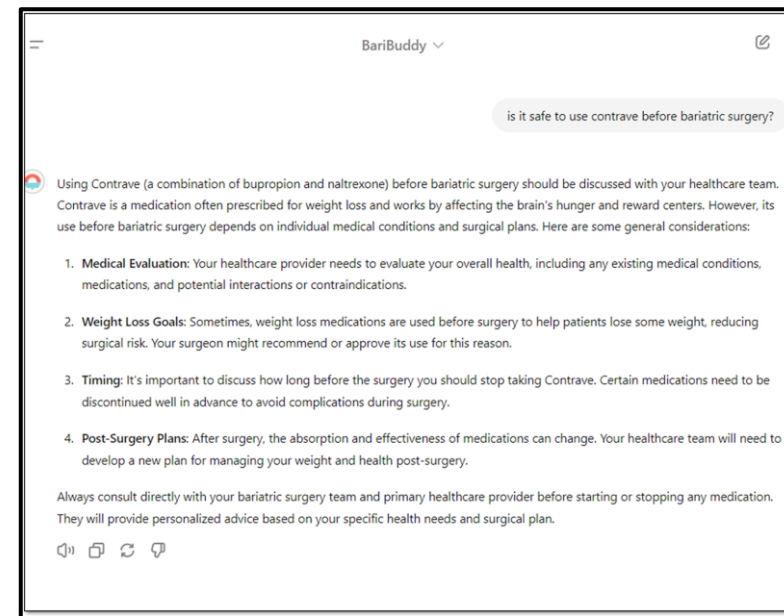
BariBuddy ⌄

is it safe to use contrave before bariatric surgery?

Using Contrave (a combination of bupropion and naltrexone) before bariatric surgery should be discussed with your healthcare team. Contrave is a medication often prescribed for weight loss and works by affecting the brain's hunger and reward centers. However, its use before bariatric surgery depends on individual medical conditions and surgical plans. Here are some general considerations:

1. **Medical Evaluation**: Your healthcare provider needs to evaluate your overall health, including any existing medical conditions, medications, and potential interactions or contraindications.

2. **Weight Loss Goals**: Sometimes, weight loss medications are used before surgery to help patients lose some weight, reducing surgical risk. Your surgeon might recommend or approve its use for this reason.

3. **Timing**: It's important to discuss how long before the surgery you should stop taking Contrave. Certain medications need to be discontinued well in advance to avoid complications during surgery.

4. **Post-Surgery Plans**: After surgery, the absorption and effectiveness of medications can change. Your healthcare team will need to develop a new plan for managing your weight and health post-surgery.

Always consult directly with your bariatric surgery team and primary healthcare provider before starting or stopping any medication. They will provide personalized advice based on your specific health needs and surgical plan.